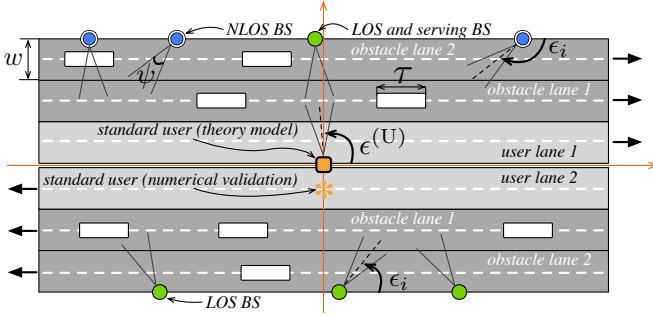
NLOS BS
LOS and serving BS
$w$
obstacle lane 2
$\epsilon_i$
$\psi$
$\tau$
obstacle lane 1
standard user (theory model)
$\epsilon^{(\mathrm{U})}$
user lane 1
standard user (numerical validation)
user lane 2
obstacle lane 1
obstacle lane 2
$\epsilon_i$
LOS BS